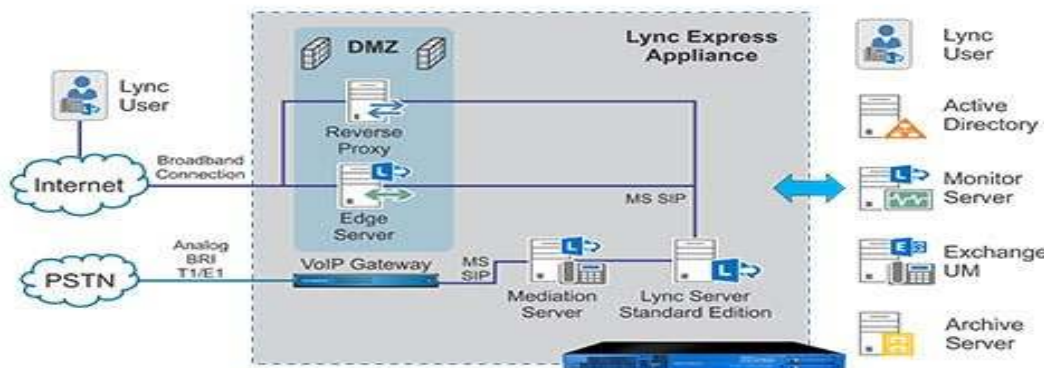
DMZ

Lync Express Appliance

Lync User

Reverse Proxy

Broadband Connection

Internet

Edge Server

MS SIP

Analog BRI T1/E1

PSTN

VoIP Gateway

MS SIP

Mediation Server

Lync Server Standard Edition

Lync User

Active Directory

Monitor Server

Exchange UM

Archive Server